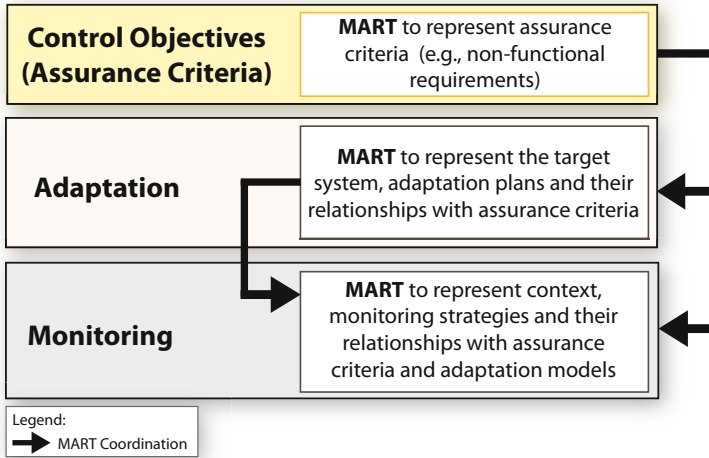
Control Objectives (Assurance Criteria)

MART to represent assurance criteria (e.g., non-functional requirements)

Adaptation

MART to represent the target system, adaptation plans and their relationships with assurance criteria

Monitoring

MART to represent context, monitoring strategies and their relationships with assurance criteria and adaptation models

Legend:
MART Coordination